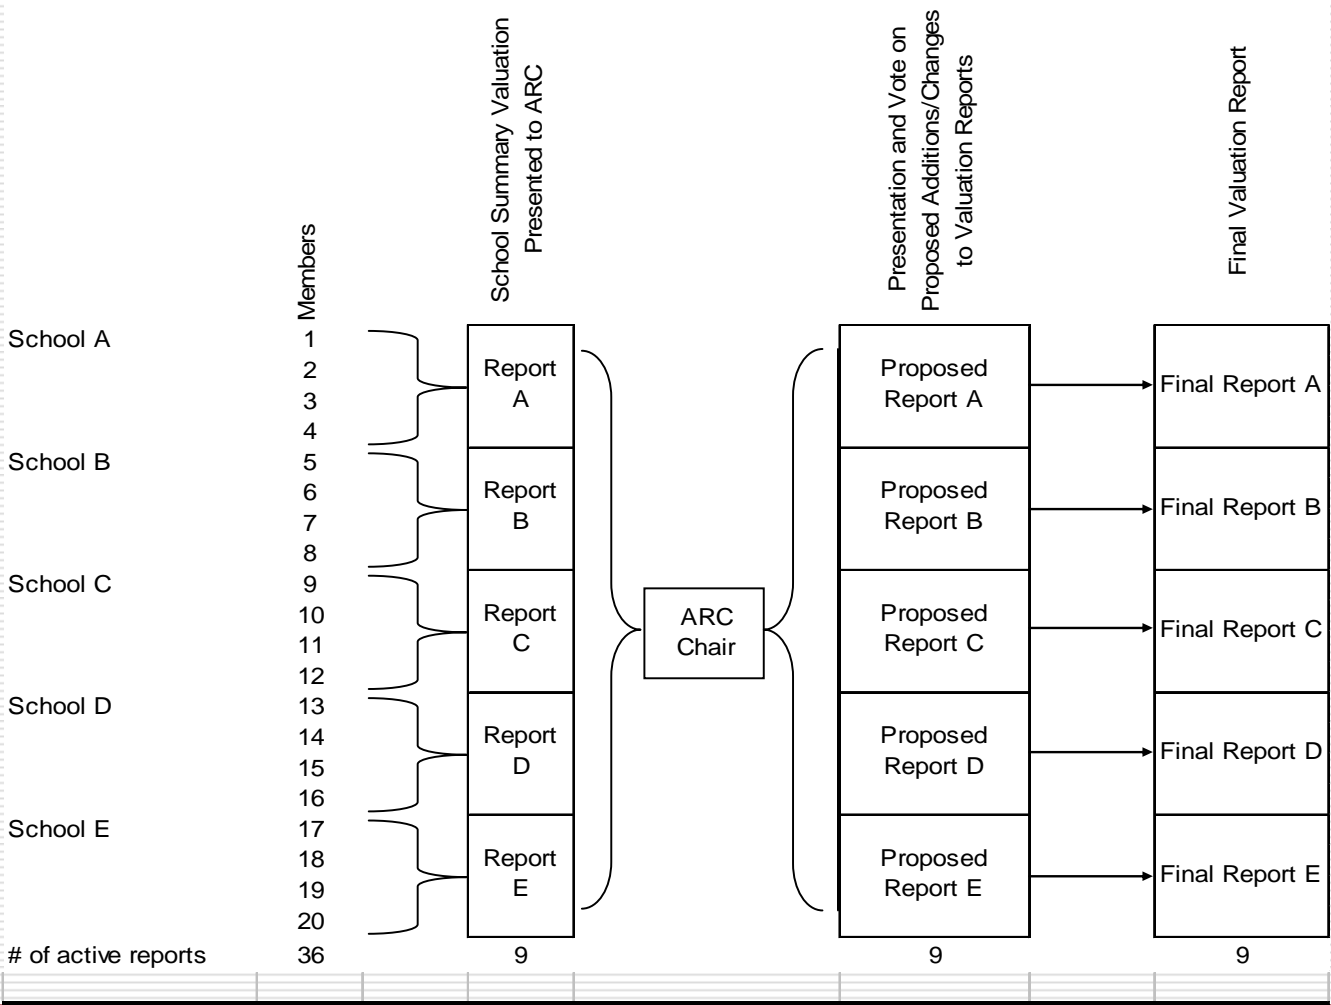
Members

School Summary Valuation Presented to ARC

Presentation and Vote on Proposed Additions/Changes to Valuation Reports

Final Valuation Report

School A 1 2 3 4
School B 5 6 7 8
School C 9 10 11 12
School D 13 14 15 16
School E 17 18 19 20

Report A
Report B
Report C
Report D
Report E

ARC Chair

Proposed Report A
Proposed Report B
Proposed Report C
Proposed Report D
Proposed Report E

Final Report A
Final Report B
Final Report C
Final Report D
Final Report E

# of active reports 36 9 9 9